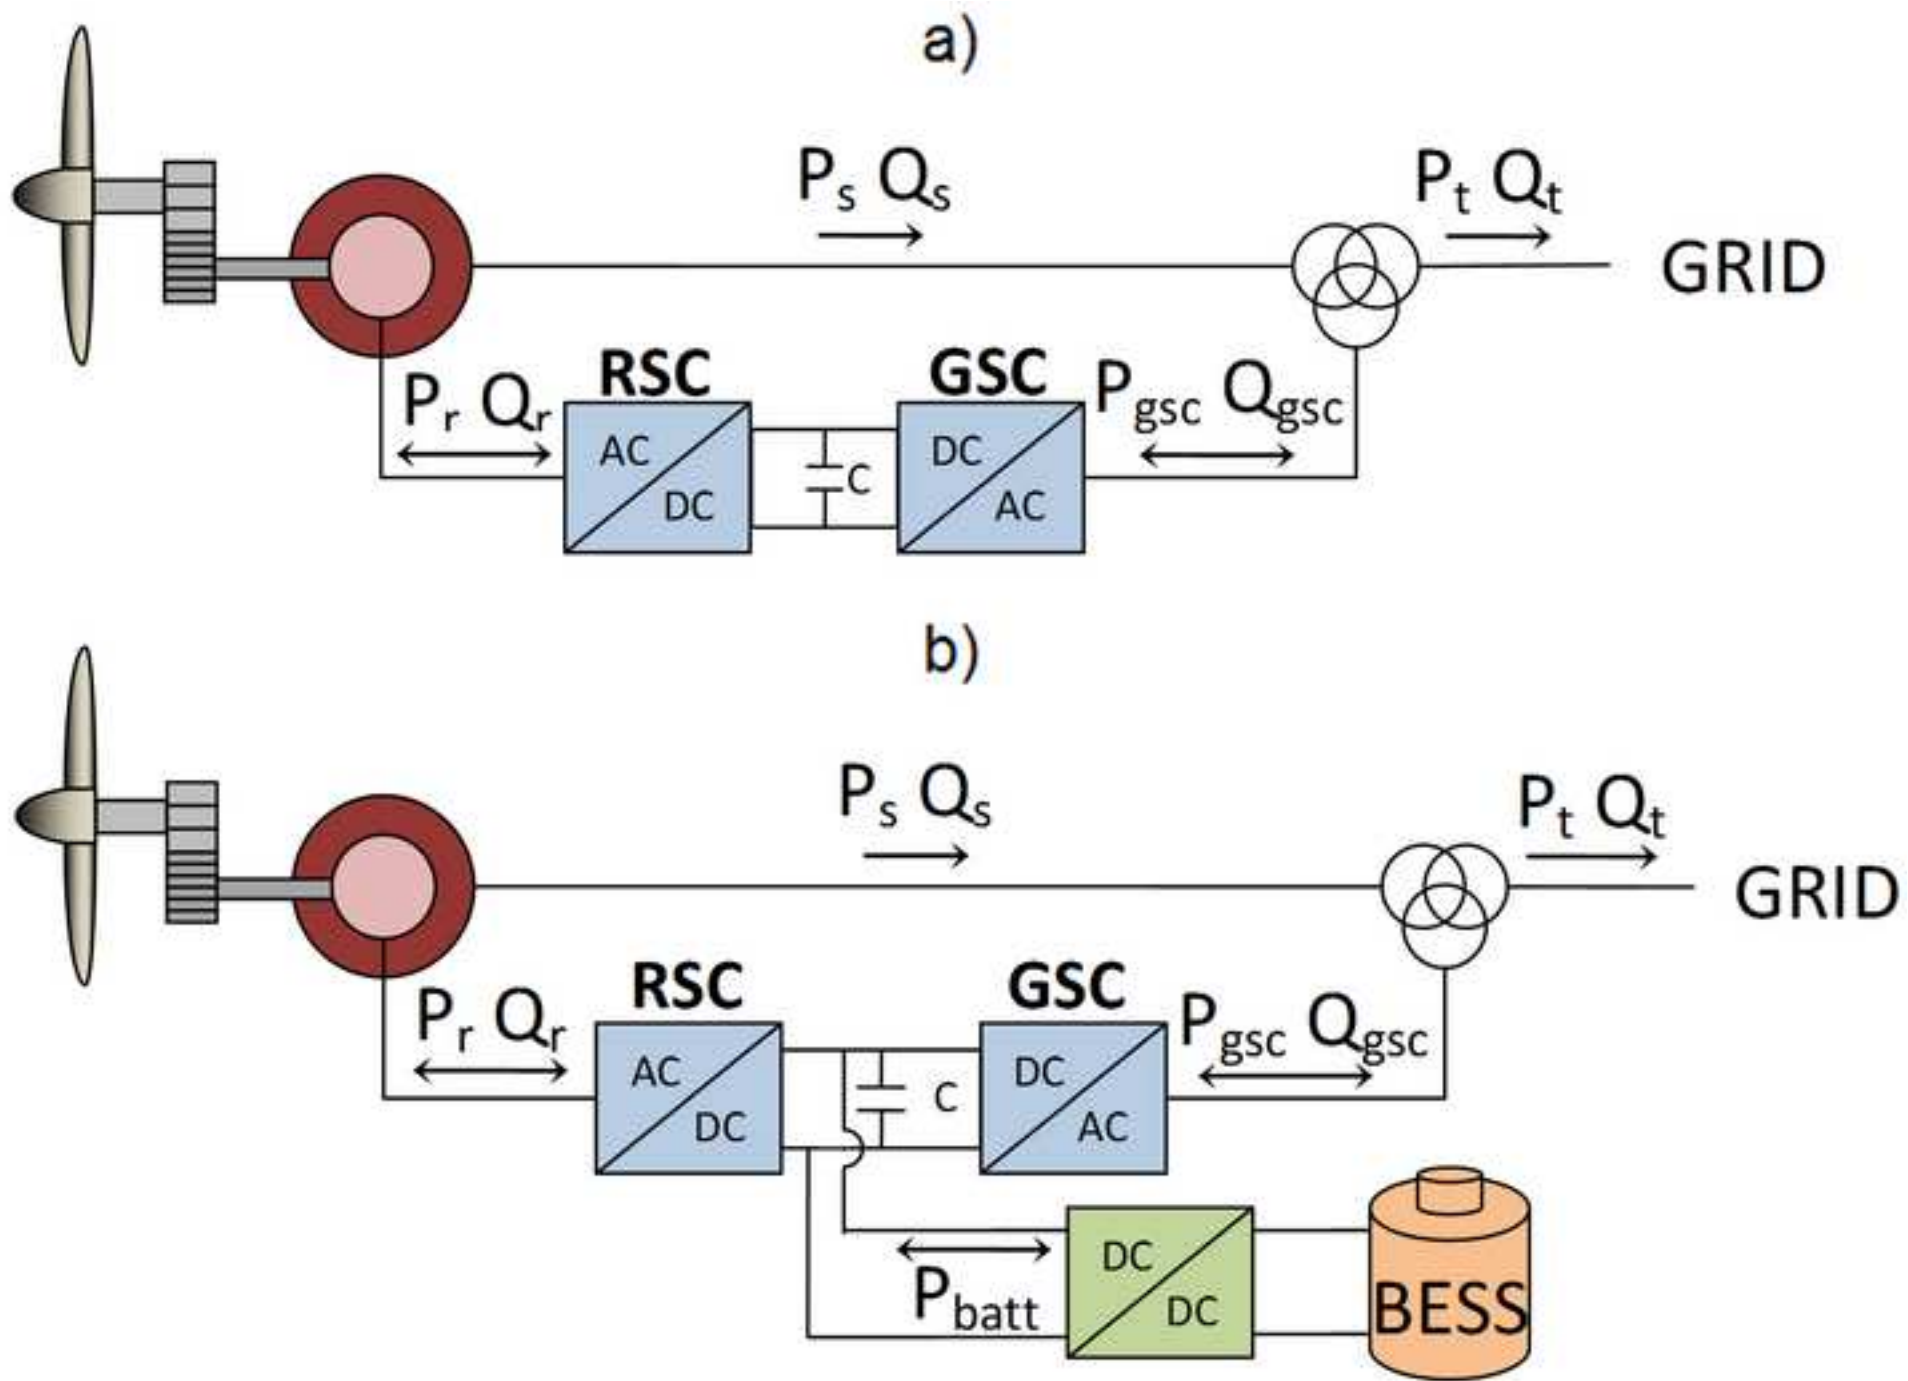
a)

$P_s$ $Q_s$

$P_t$ $Q_t$

GRID

$P_r$ $Q_r$

RSC

AC

DC

C

GSC

DC

AC

$P_{gsc}$ $Q_{gsc}$

b)

$P_s$ $Q_s$

$P_t$ $Q_t$

GRID

$P_r$ $Q_r$

RSC

AC

DC

C

GSC

DC

AC

$P_{gsc}$ $Q_{gsc}$

$P_{batt}$

DC

DC

BESS